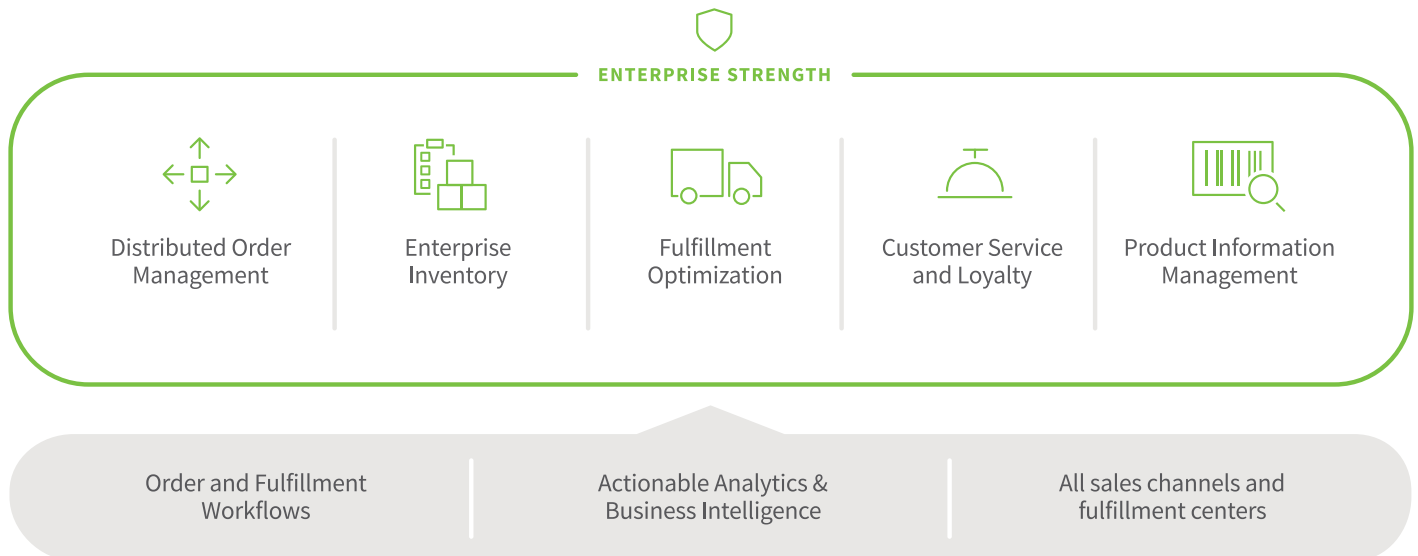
ENTERPRISE STRENGTH

Distributed Order Management

Enterprise Inventory

Fulfillment Optimization

Customer Service and Loyalty

Product Information Management

Order and Fulfillment Workflows

Actionable Analytics & Business Intelligence

All sales channels and fulfillment centers